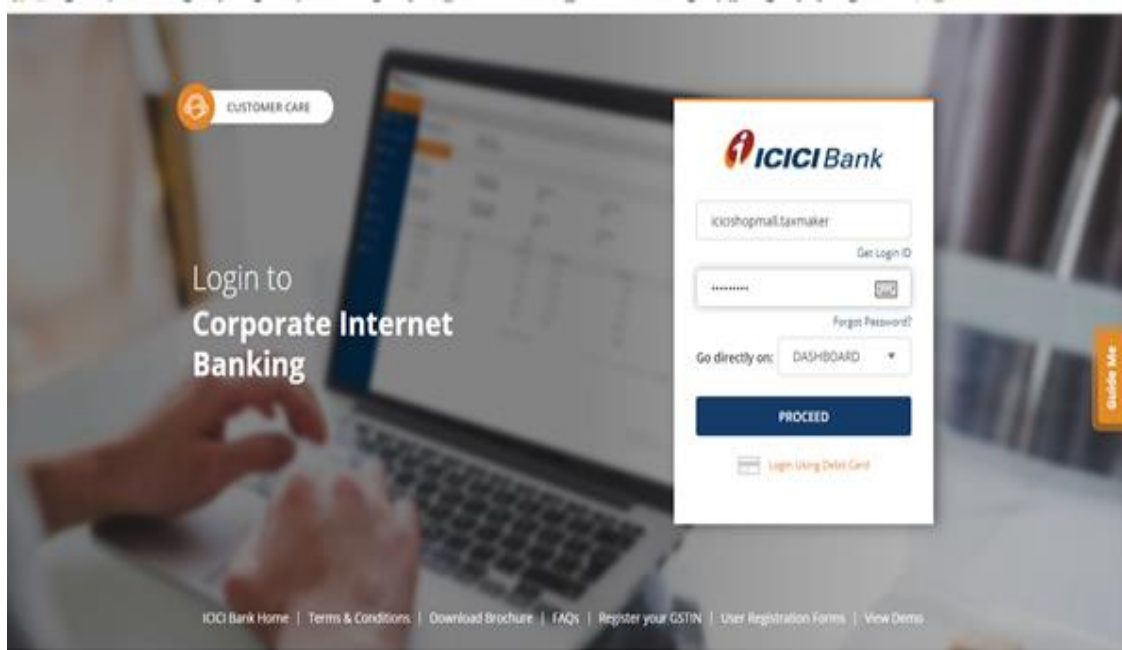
CUSTOMER CARE

ICICI Bank

Login to
Corporate Internet Banking

icicishopmall.taxmaker

Get Login ID

.........

Forgot Password?

Go directly on: DASHBOARD

PROCEED

Login Using Debit Card

Guide Me

ICICI Bank Home | Terms & Conditions | Download Brochure | FAQs | Register your GSTIN | User Registration Forms | View Demo